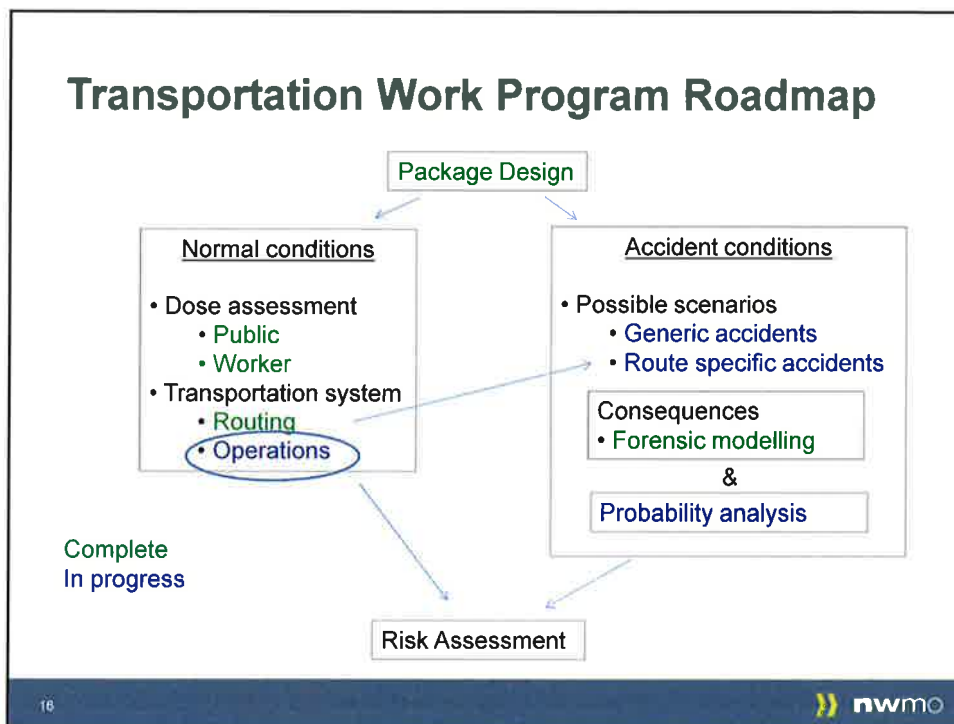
Transportation Work Program Roadmap

Package Design

Normal conditions

• Dose assessment
• Public
• Worker
• Transportation system
• Routing
• Operations

Accident conditions

• Possible scenarios
• Generic accidents
• Route specific accidents

Consequences
• Forensic modelling

&

Probability analysis

Complete
In progress

Risk Assessment

16

nwmo